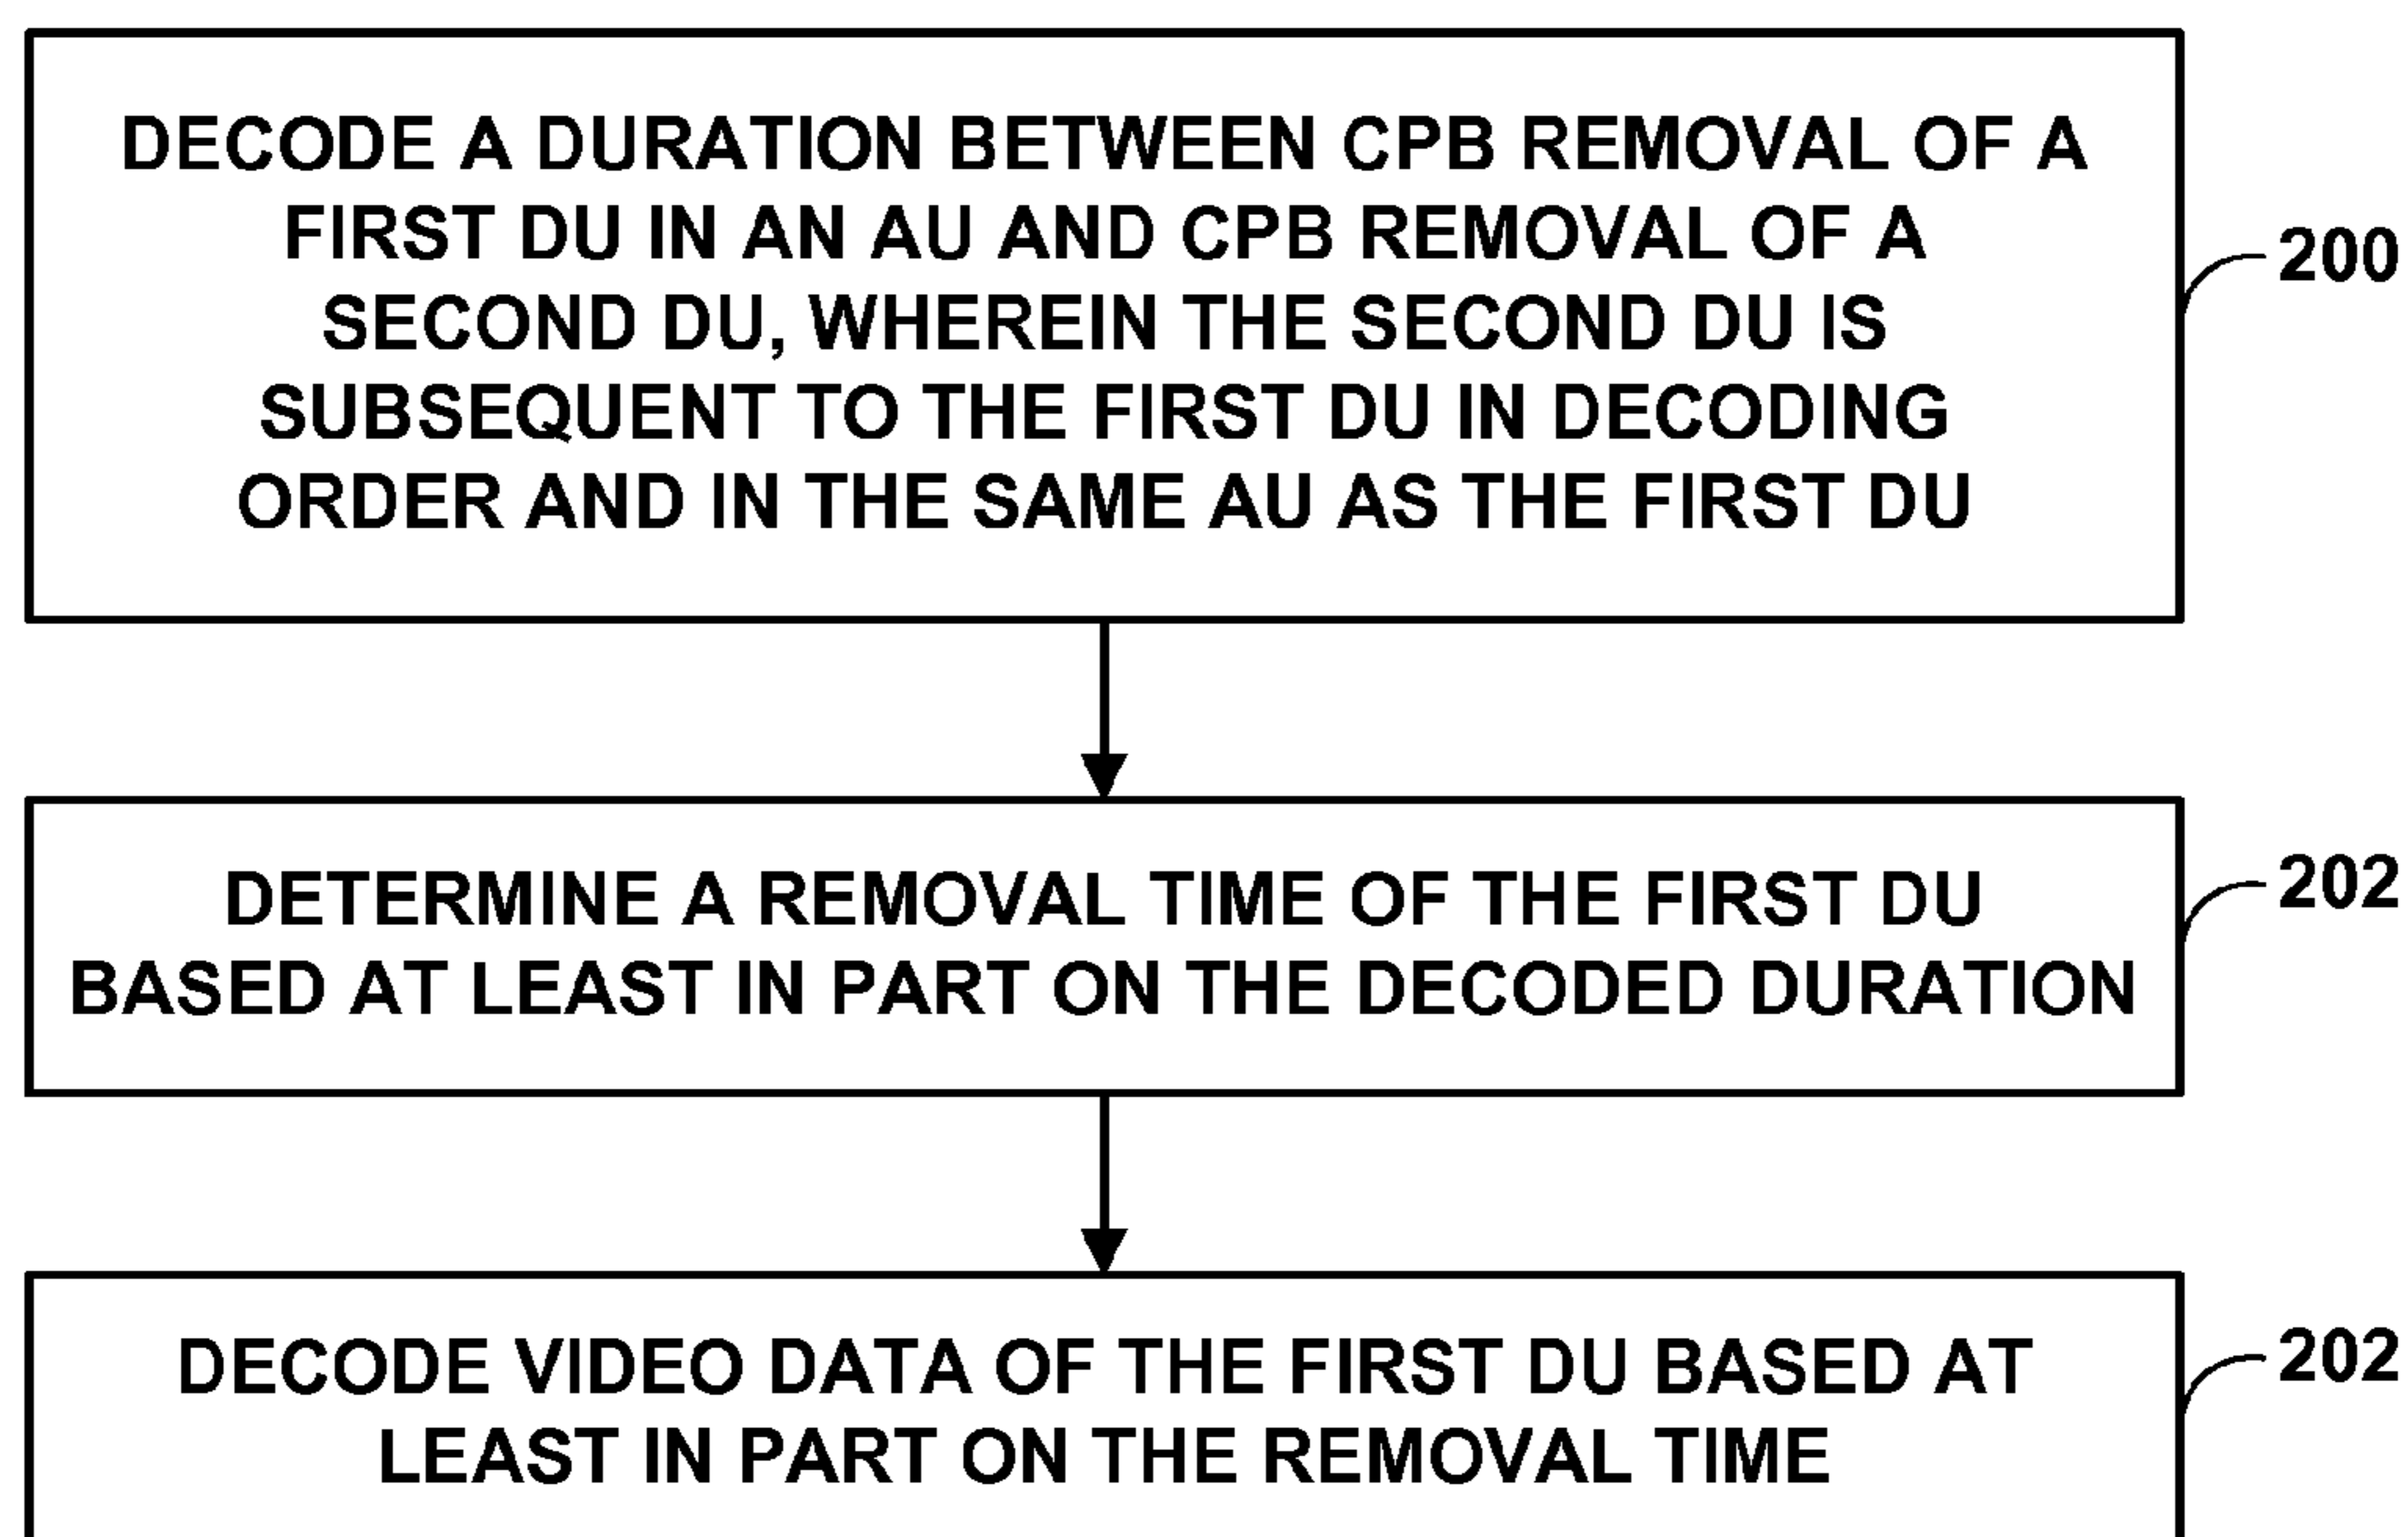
DECODE A DURATION BETWEEN CPB REMOVAL OF A FIRST DU IN AN AU AND CPB REMOVAL OF A SECOND DU, WHEREIN THE SECOND DU IS SUBSEQUENT TO THE FIRST DU IN DECODING ORDER AND IN THE SAME AU AS THE FIRST DU

200

DETERMINE A REMOVAL TIME OF THE FIRST DU BASED AT LEAST IN PART ON THE DECODED DURATION

202

DECODE VIDEO DATA OF THE FIRST DU BASED AT LEAST IN PART ON THE REMOVAL TIME

202